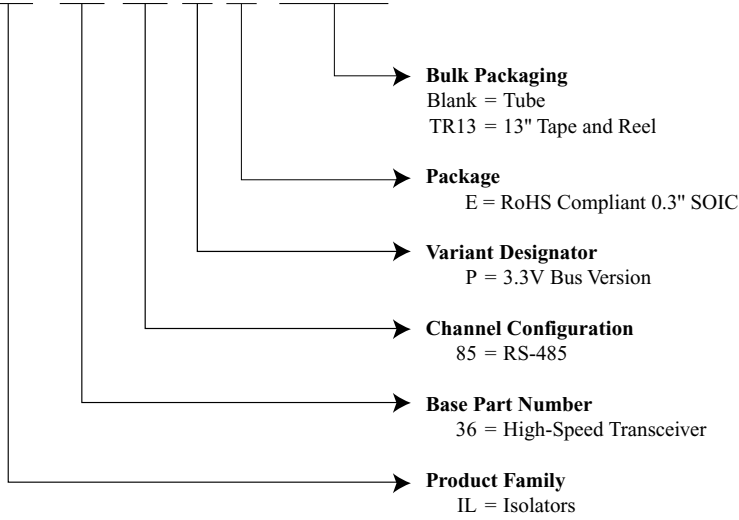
Bulk Packaging
Blank = Tube
TR13 = 13" Tape and Reel

Package
E = RoHS Compliant 0.3" SOIC

Variant Designator
P = 3.3V Bus Version

Channel Configuration
85 = RS-485

Base Part Number
36 = High-Speed Transceiver

Product Family
IL = Isolators